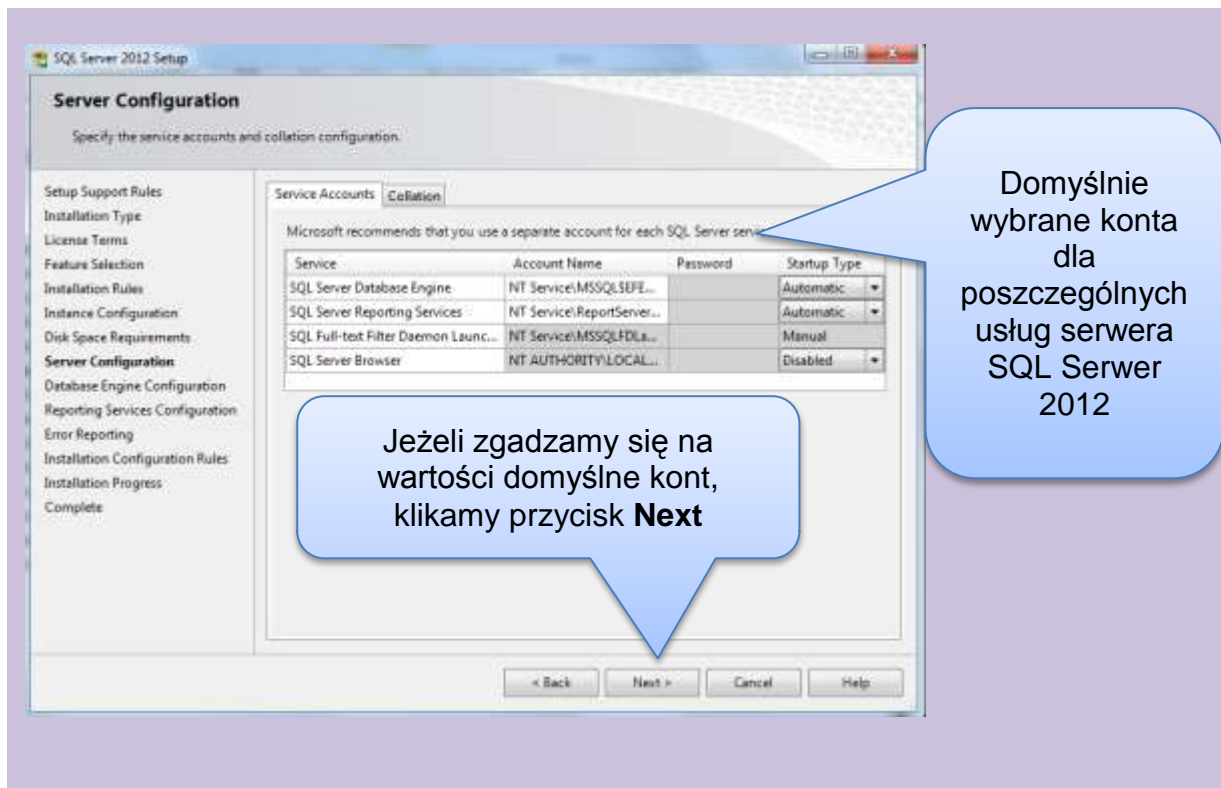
SQL Server 2012 Setup

Server Configuration

Specify the service accounts and collation configuration.

Setup Support Rules
Installation Type
License Terms
Feature Selection
Installation Rules
Instance Configuration
Disk Space Requirements
Server Configuration
Database Engine Configuration
Reporting Services Configuration
Error Reporting
Installation Configuration Rules
Installation Progress
Complete

Service Accounts | Collation

Microsoft recommends that you use a separate account for each SQL Server serv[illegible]

| Service | Account Name | Password | Startup Type |
|---|---|---|---|
| SQL Server Database Engine | NT Service\MSSQLSERVE... | | Automatic |
| SQL Server Reporting Services | NT Service\ReportServer... | | Automatic |
| SQL Full-text Filter Daemon Launc... | NT Service\MSSQLFDLa... | | Manual |
| SQL Server Browser | NT AUTHORITY\LOCAL... | | Disabled |

Domyślnie wybrane konta dla poszczególnych usług serwera SQL Serwer 2012

Jeżeli zgadzamy się na wartości domyślne kont, klikamy przycisk **Next**

< Back | Next > | Cancel | Help